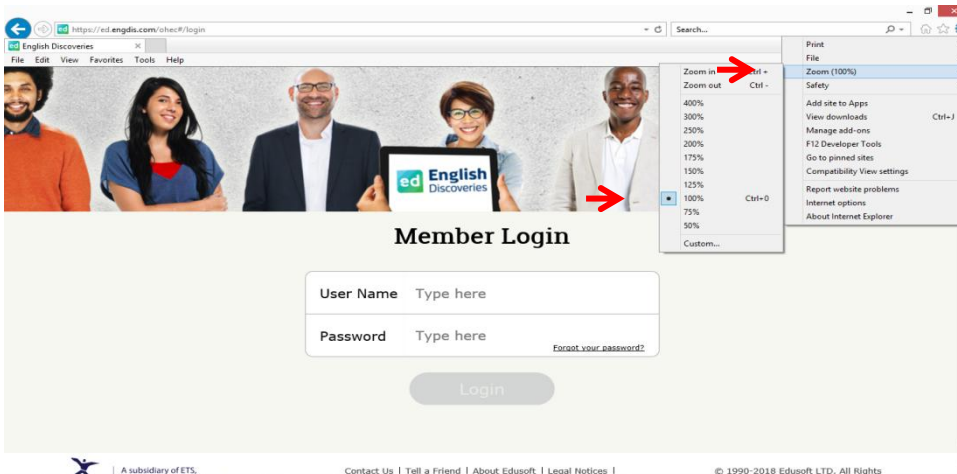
https://ed.engdis.com/ohec#/login

Search...

English Discoveries ×

File Edit View Favorites Tools Help

Print
File
Zoom (100%)
Safety
Add site to Apps
View downloads Ctrl+J
Manage add-ons
F12 Developer Tools
Go to pinned sites
Compatibility View settings
Report website problems
Internet options
About Internet Explorer

Zoom in Ctrl +
Zoom out Ctrl -
400%
300%
250%
200%
175%
150%
125%
100% Ctrl+0
75%
50%
Custom...

ed English Discoveries

Member Login

User Name Type here

Password Type here

Forgot your password?

Login

A subsidiary of ETS.

Contact Us | Tell a Friend | About Edusoft | Legal Notices |

© 1990-2018 Edusoft LTD. All Rights